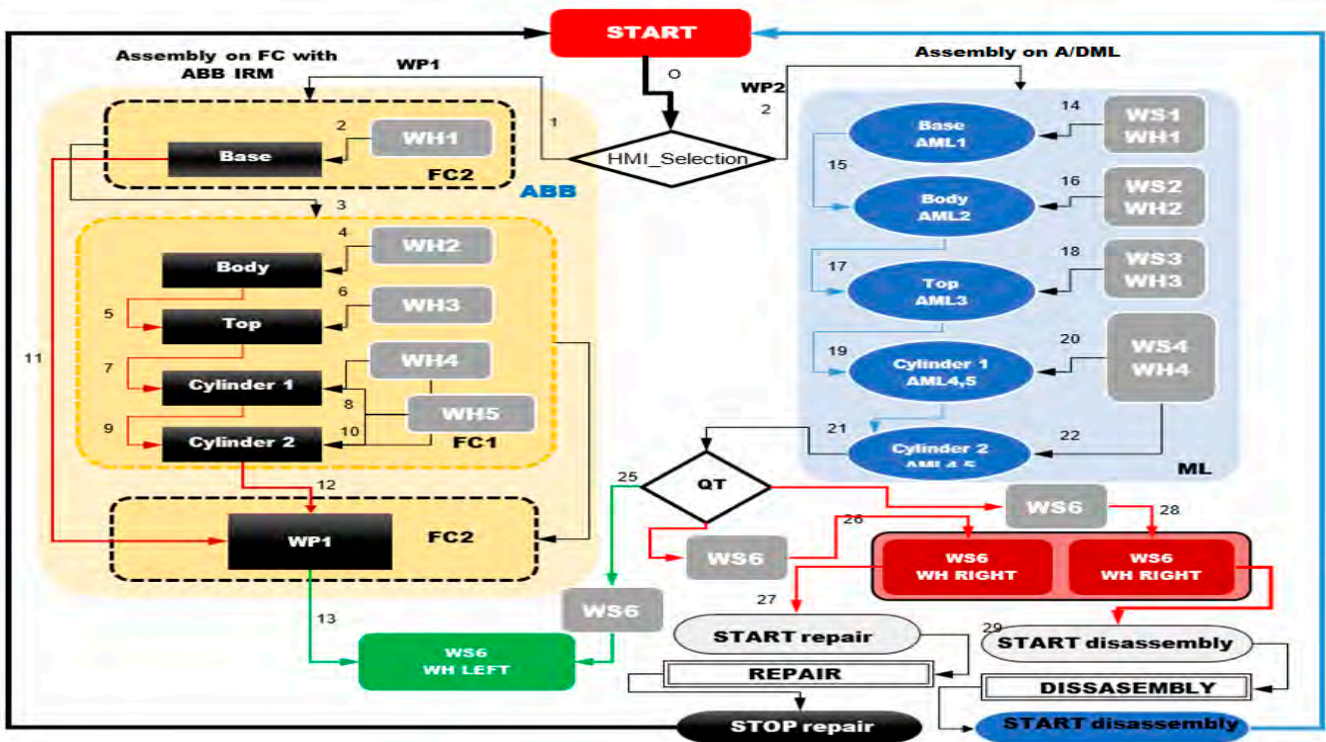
START

0

Assembly on FC with ABB IRM

WP1

1

HMI_Selection

WP2

2

Assembly on A/DML

2

WH1

Base

FC2

ABB

3

4

WH2

Body

5

6

WH3

Top

7

WH4

Cylinder 1

8

WH5

9

Cylinder 2

10

FC1

11

12

WP1

FC2

13

WS6 WH LEFT

14

Base AML1

WS1 WH1

15

16

Body AML2

WS2 WH2

17

18

Top AML3

WS3 WH3

19

20

Cylinder 1 AML4,5

WS4 WH4

21

Cylinder 2 AML4,5

22

ML

25

QT

WS6

26

28

WS6

WS6 WH RIGHT

WS6 WH RIGHT

WS6

27

START repair

29

START disassembly

REPAIR

DISSASEMBLY

STOP repair

START disassembly